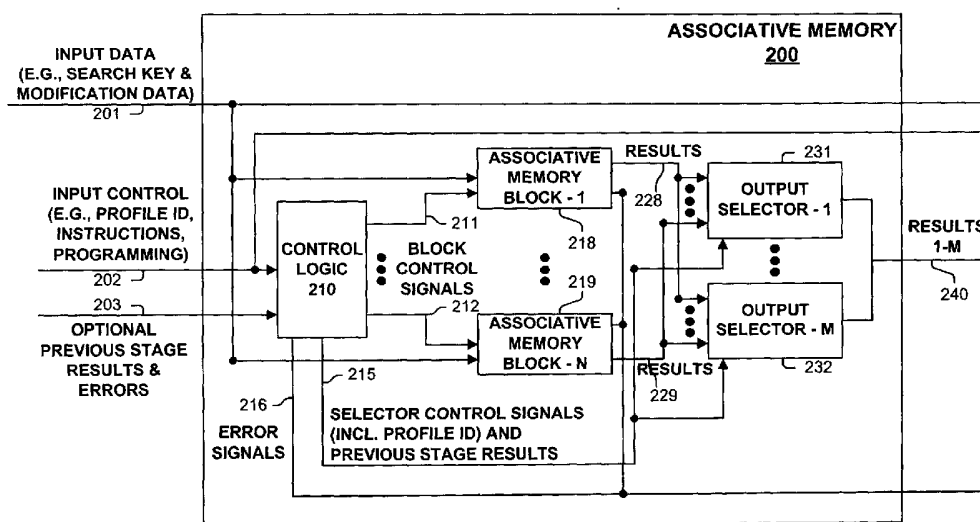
ASSOCIATIVE MEMORY
200

INPUT DATA
(E.G., SEARCH KEY &
MODIFICATION DATA)
201

INPUT CONTROL
(E.G., PROFILE ID,
INSTRUCTIONS,
PROGRAMMING)
202

203
OPTIONAL
PREVIOUS STAGE
RESULTS &
ERRORS

CONTROL
LOGIC
210

211
BLOCK
CONTROL
SIGNALS
212

ASSOCIATIVE
MEMORY
BLOCK - 1
218

219
ASSOCIATIVE
MEMORY
BLOCK - N

RESULTS
228

231
OUTPUT
SELECTOR - 1

OUTPUT
SELECTOR - M
232

RESULTS
229

RESULTS
1-M
240

215
216
ERROR
SIGNALS

SELECTOR CONTROL SIGNALS
(INCL. PROFILE ID) AND
PREVIOUS STAGE RESULTS